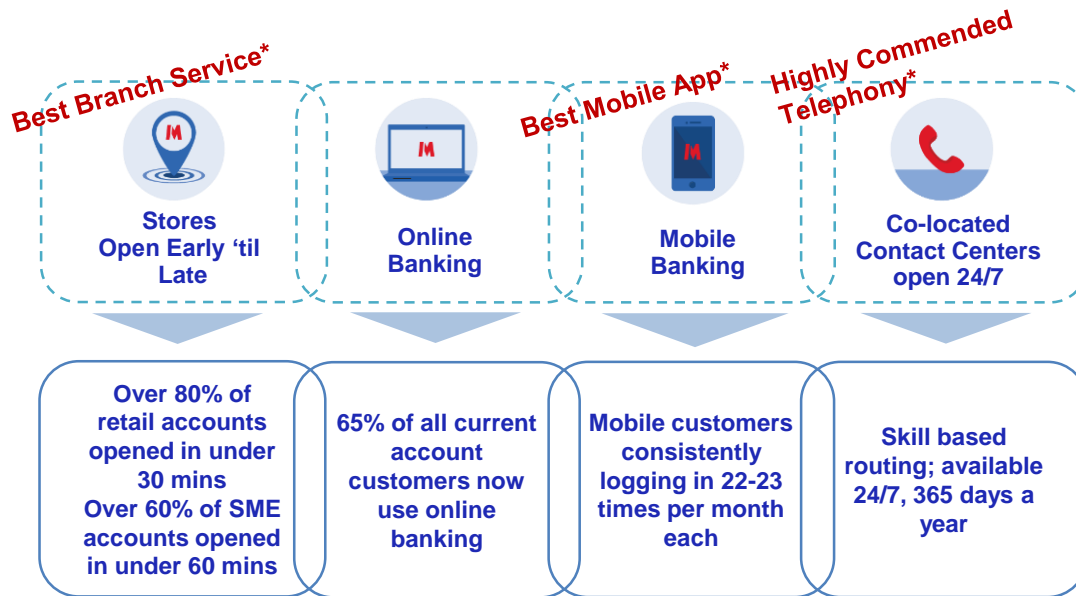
Best Branch Service*

M

Stores
Open Early 'til Late

M

Online Banking

Best Mobile App*

M

Mobile Banking

Highly Commended Telephony*

Co-located Contact Centers open 24/7

Over 80% of retail accounts opened in under 30 mins
Over 60% of SME accounts opened in under 60 mins

65% of all current account customers now use online banking

Mobile customers consistently logging in 22-23 times per month each

Skill based routing; available 24/7, 365 days a year